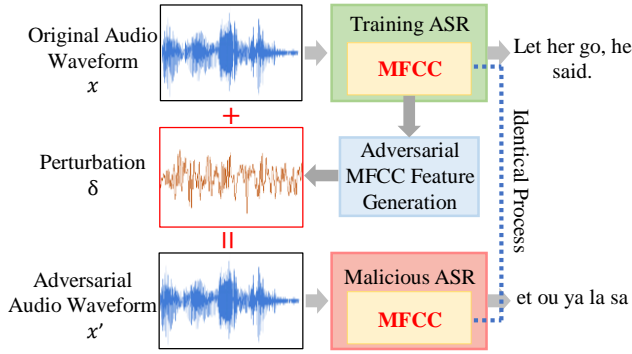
Original Audio Waveform
$x$

Training ASR

MFCC

Let her go, he said.

+

Perturbation
$\delta$

Adversarial MFCC Feature Generation

Identical Process

=

Adversarial Audio Waveform
$x'$

Malicious ASR

MFCC

et ou ya la sa